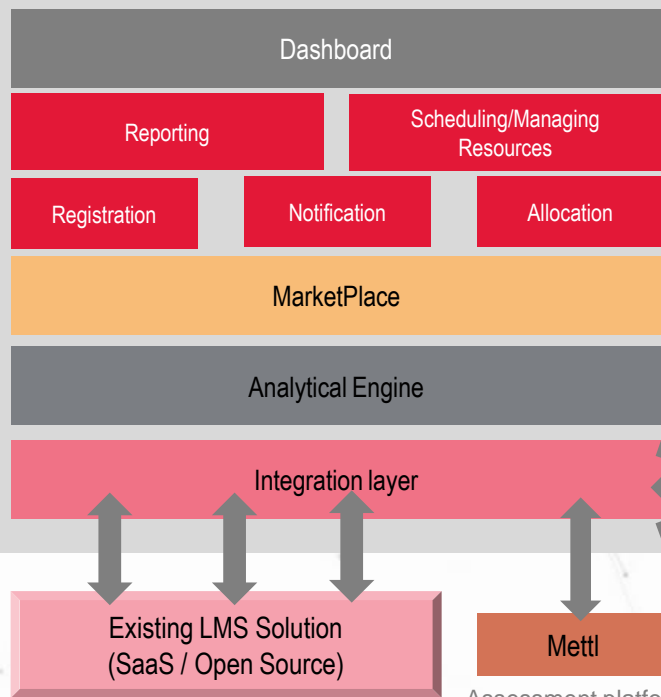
Dashboard

Reporting

Scheduling/Managing Resources

Registration

Notification

Allocation

MarketPlace

Analytical Engine

Integration layer

Existing LMS Solution (SaaS / Open Source)

Mettl

Assessment platf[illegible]